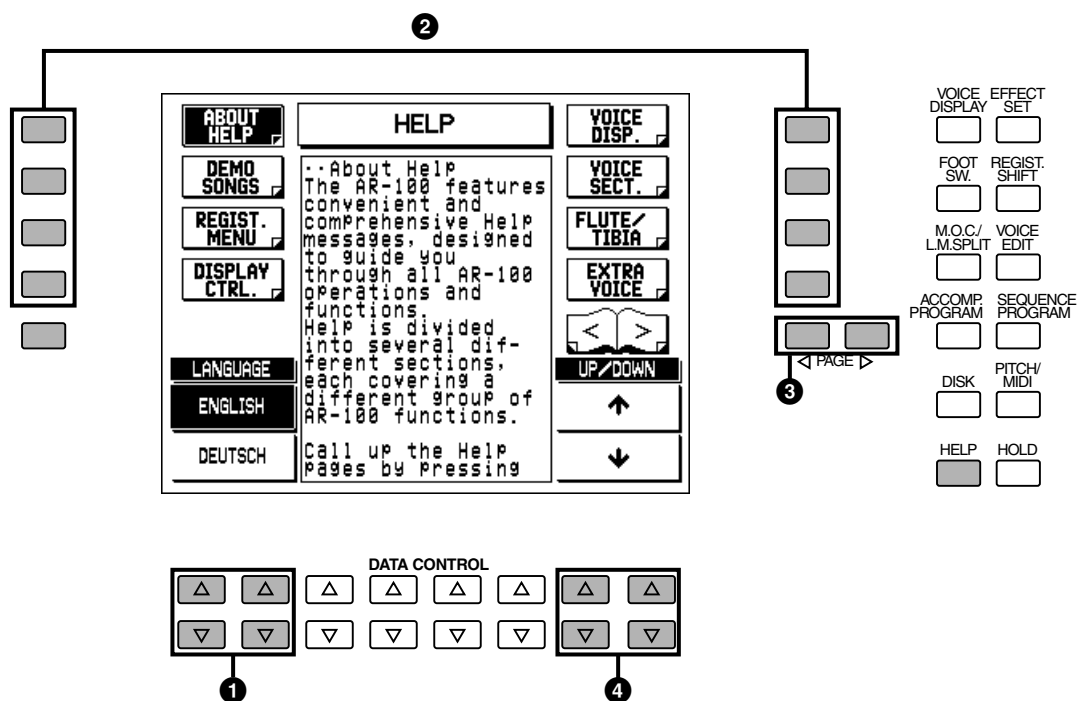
2

ABOUT HELP

HELP

VOICE DISP.

DEMO SONGS

REGIST. MENU

DISPLAY CTRL.

VOICE SECT.

FLUTE/ TIBIA

EXTRA VOICE

··About Help
The AR-100 features convenient and comprehensive Help messages, designed to guide you through all AR-100 operations and functions.
Help is divided into several different sections, each covering a different group of AR-100 functions.

Call up the Help pages by pressing

LANGUAGE

ENGLISH

DEUTSCH

< >

UP/DOWN

↑

↓

VOICE DISPLAY

EFFECT SET

FOOT SW.

REGIST. SHIFT

M.O.C./ L.M.SPLIT

VOICE EDIT

ACCOMP. PROGRAM

SEQUENCE PROGRAM

◁ PAGE ▷

3

DISK

PITCH/ MIDI

HELP

HOLD

DATA CONTROL

1

4